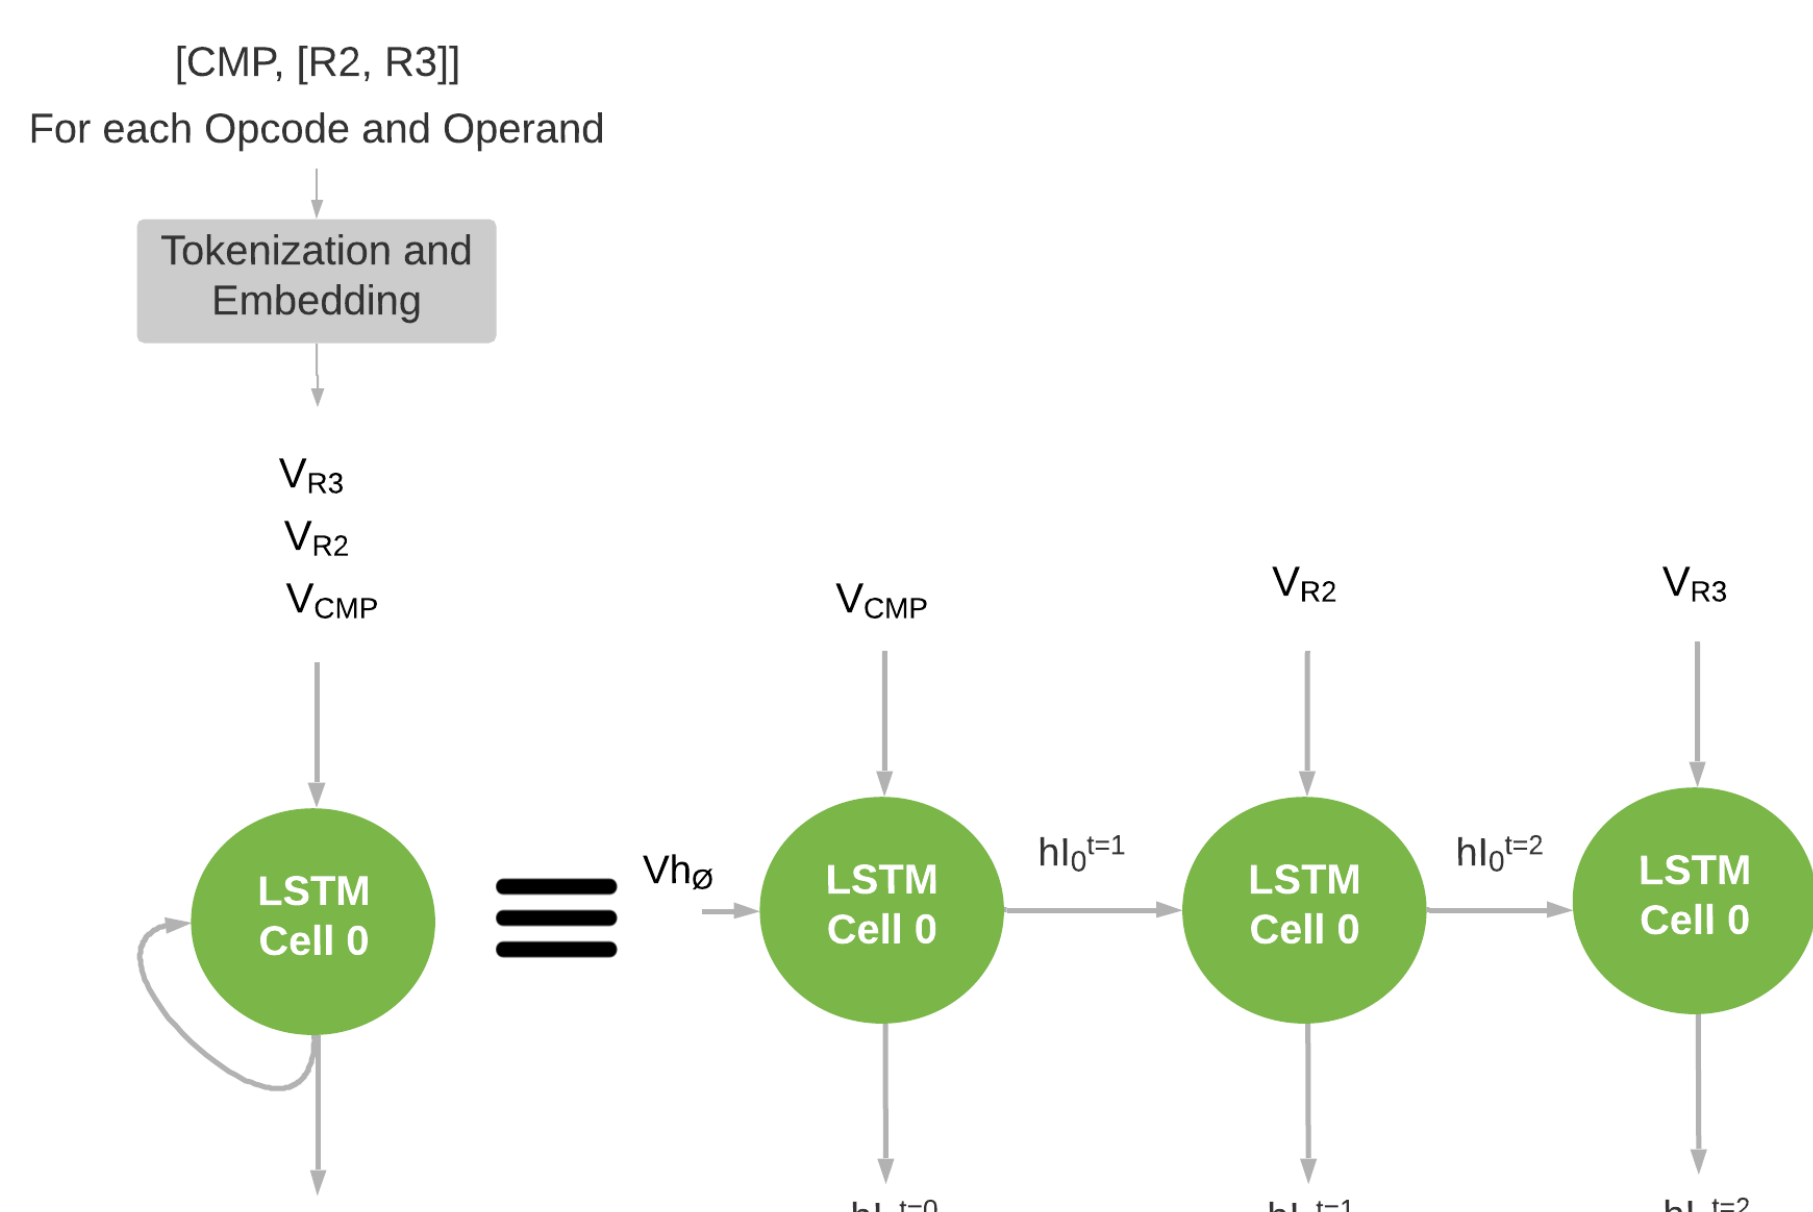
[CMP, [R2, R3]]
For each Opcode and Operand

Tokenization and Embedding

$V_{R3}$
$V_{R2}$
$V_{CMP}$

LSTM Cell 0

$V_{CMP}$

$V_{R2}$

$V_{R3}$

$Vh_{ø}$

LSTM Cell 0

$hl_0^{t=1}$

LSTM Cell 0

$hl_0^{t=2}$

LSTM Cell 0

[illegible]

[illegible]

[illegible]